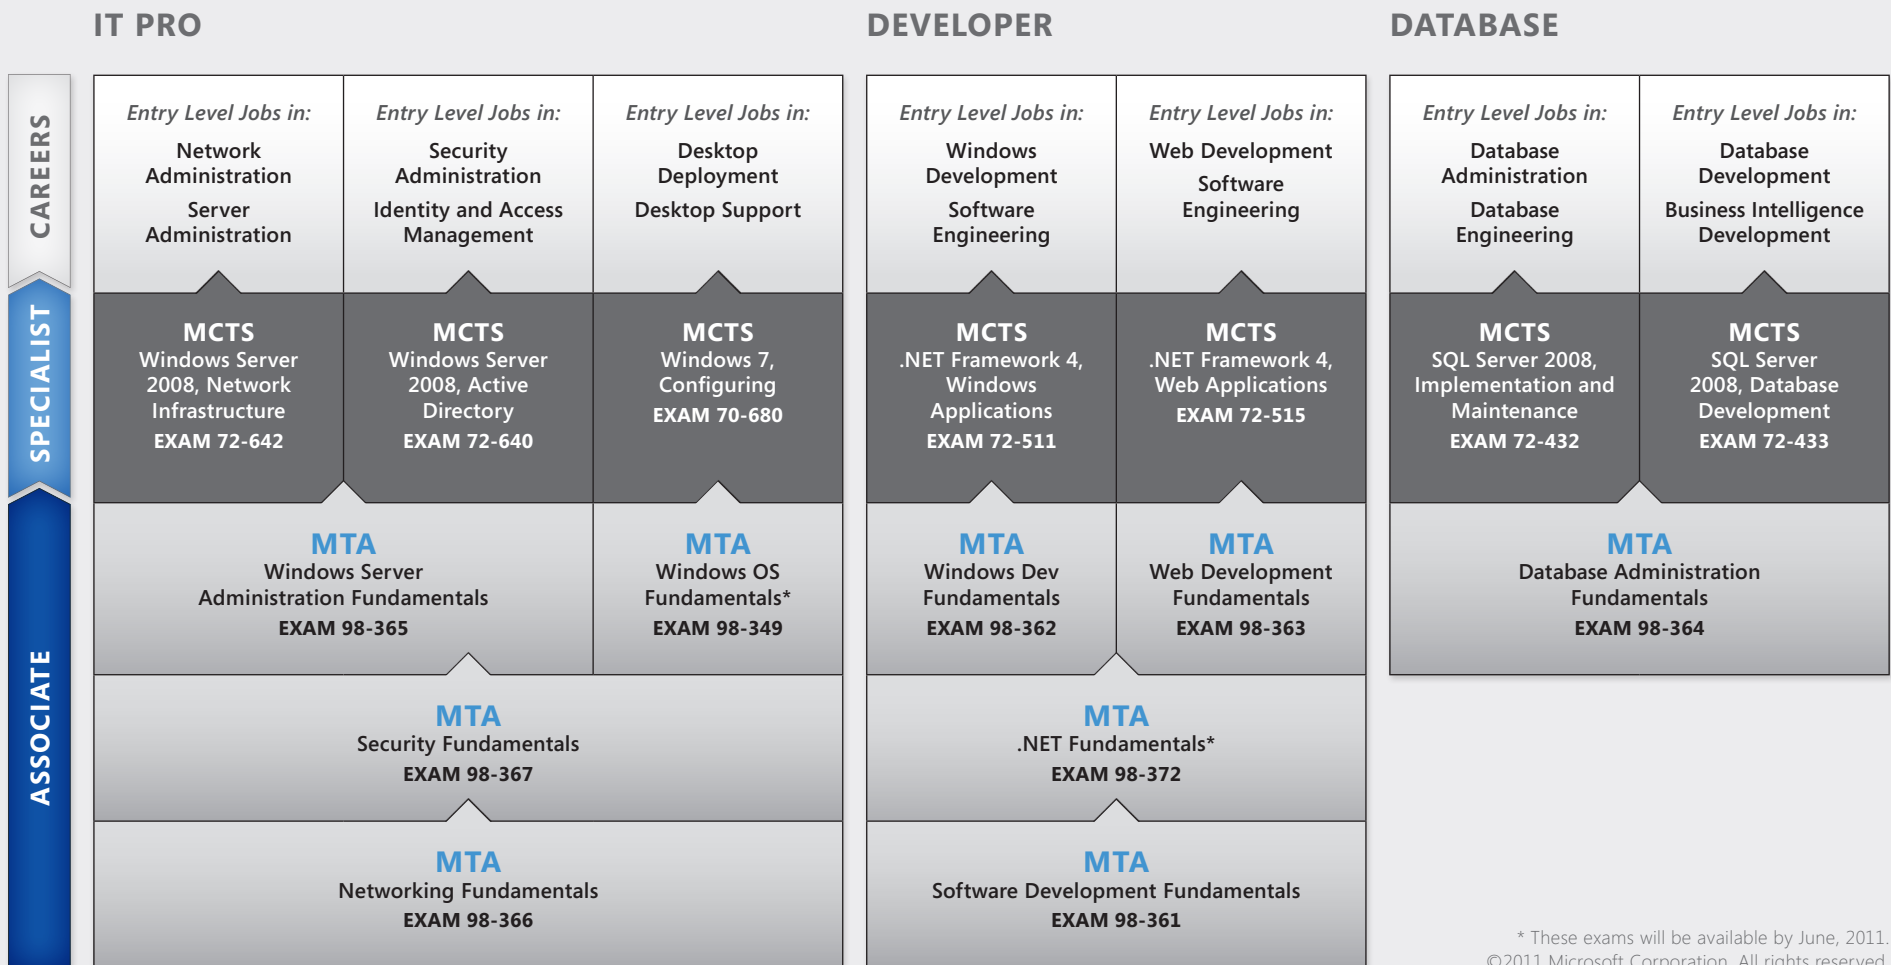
IT PRO

DEVELOPER

DATABASE

CAREERS

SPECIALIST

ASSOCIATE

Entry Level Jobs in:
Network Administration
Server Administration

Entry Level Jobs in:
Security Administration
Identity and Access Management

Entry Level Jobs in:
Desktop Deployment
Desktop Support

Entry Level Jobs in:
Windows Development
Software Engineering

Entry Level Jobs in:
Web Development
Software Engineering

Entry Level Jobs in:
Database Administration
Database Engineering

Entry Level Jobs in:
Database Development
Business Intelligence Development

MCTS
Windows Server 2008, Network Infrastructure
EXAM 72-642

MCTS
Windows Server 2008, Active Directory
EXAM 72-640

MCTS
Windows 7, Configuring
EXAM 70-680

MCTS
.NET Framework 4, Windows Applications
EXAM 72-511

MCTS
.NET Framework 4, Web Applications
EXAM 72-515

MCTS
SQL Server 2008, Implementation and Maintenance
EXAM 72-432

MCTS
SQL Server 2008, Database Development
EXAM 72-433

MTA
Windows Server Administration Fundamentals
EXAM 98-365

MTA
Windows OS Fundamentals*
EXAM 98-349

MTA
Windows Dev Fundamentals
EXAM 98-362

MTA
Web Development Fundamentals
EXAM 98-363

MTA
Database Administration Fundamentals
EXAM 98-364

MTA
Security Fundamentals
EXAM 98-367

MTA
.NET Fundamentals*
EXAM 98-372

MTA
Networking Fundamentals
EXAM 98-366

MTA
Software Development Fundamentals
EXAM 98-361

* These exams will be available by June, 2011.
©2011 Microsoft Corporation. All rights reserved.